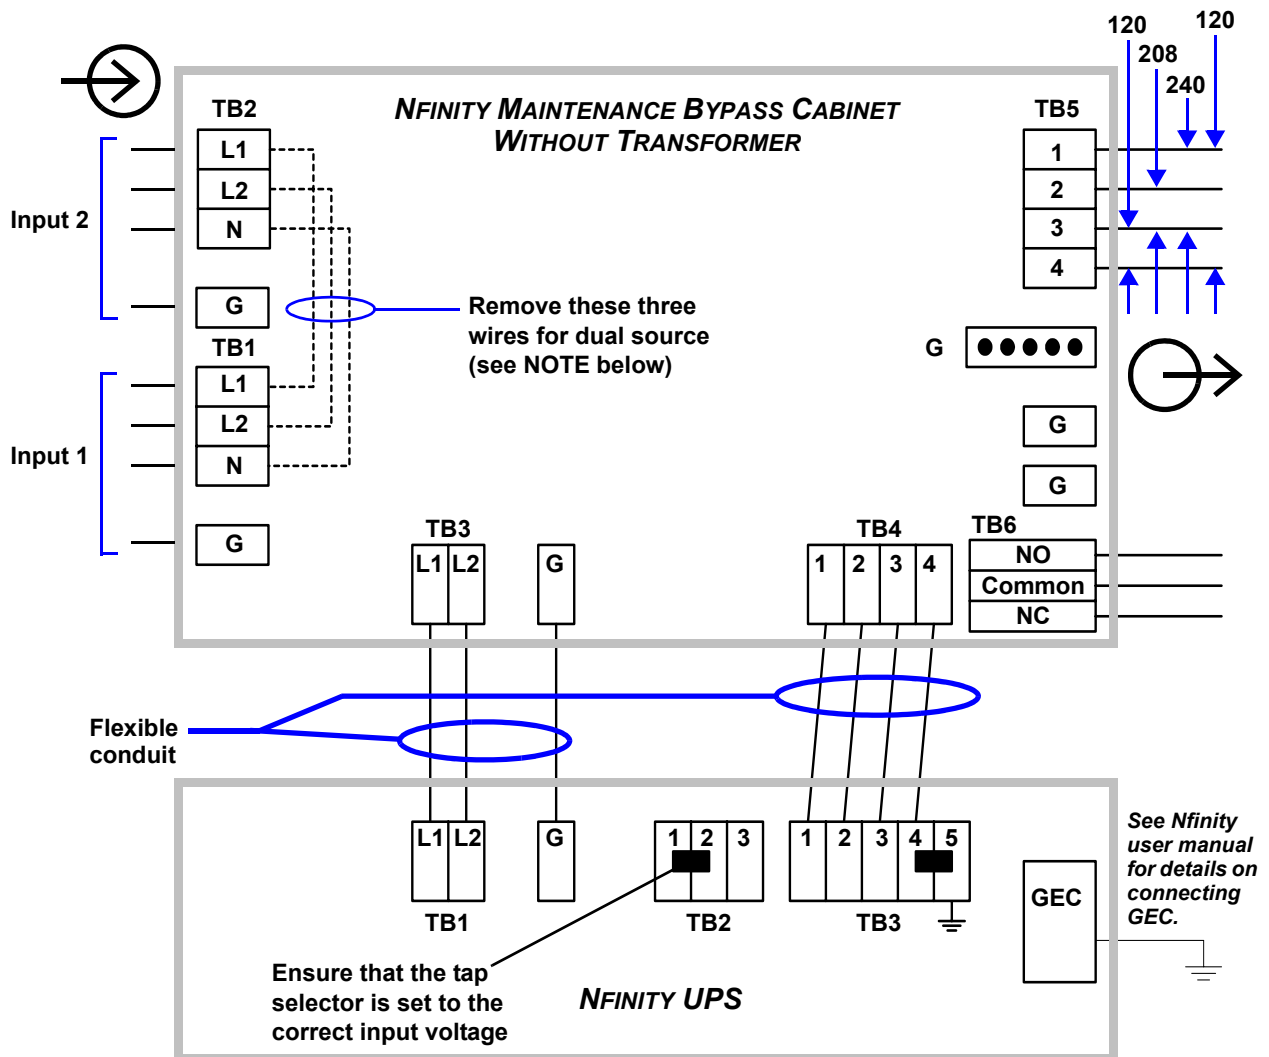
120
120
208
240

NFINITY MAINTENANCE BYPASS CABINET
WITHOUT TRANSFORMER

TB2
L1
L2
N
G

Input 2

TB5
1
2
3
4

Remove these three wires for dual source (see NOTE below)

G

TB1
L1
L2
N
G

Input 1

G
G

TB3
L1 L2
G

TB4
1 2 3 4

TB6
NO
Common
NC

Flexible conduit

L1 L2
TB1
G
1 2 3
TB2
1 2 3 4 5
TB3
GEC

See Nfinity user manual for details on connecting GEC.

Ensure that the tap selector is set to the correct input voltage

NFINITY UPS